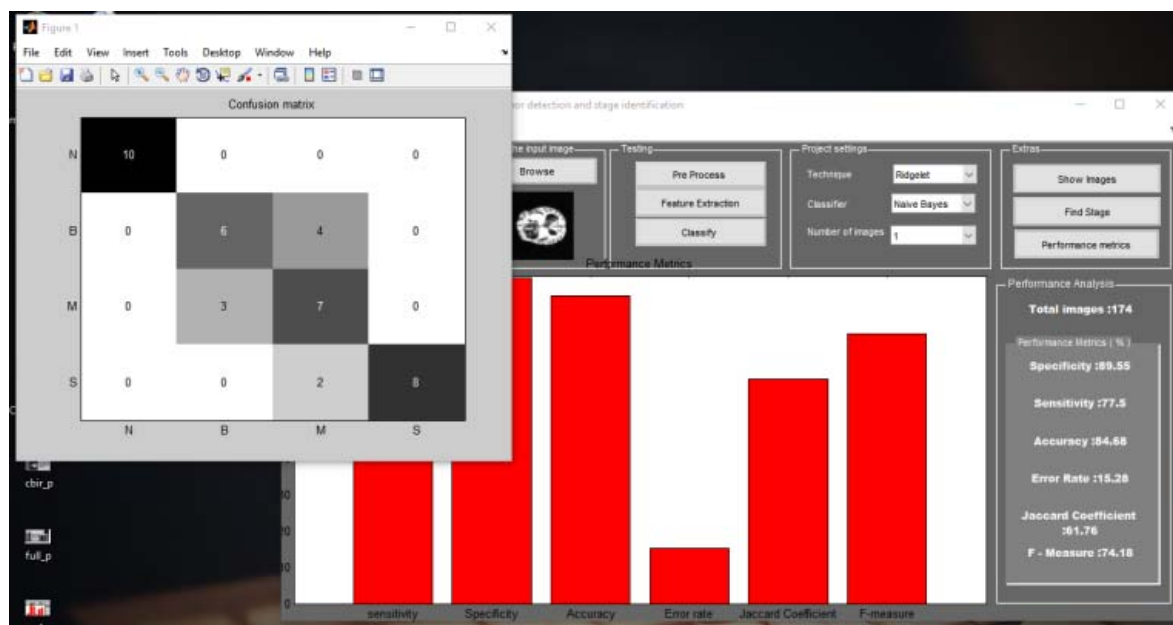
Figure 1

File Edit View Insert Tools Desktop Window Help

Confusion matrix

| | N | B | M | S |
|---|---|---|---|---|
| N | 10 | 0 | 0 | 0 |
| B | 0 | 6 | 4 | 0 |
| M | 0 | 3 | 7 | 0 |
| S | 0 | 0 | 2 | 8 |

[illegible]or detection and stage identification

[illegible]he input image

Browse

Testing

Pre Process

Feature Extraction

Classify

Project settings

Technique Ridgelet

Classifier Naive Bayes

Number of images 1

Extras

Show Images

Find Stage

Performance metrics

Performance Metrics

Performance Analysis

Total images :174

Performance Metrics ( % )

Specificity :89.55

Sensitivity :77.5

Accuracy :84.68

Error Rate :15.28

Jaccard Coefficient :61.76

F - Measure :74.18

sensitivity Specificity Accuracy Error rate Jaccard Coefficient F-measure

cbir_p

full_p